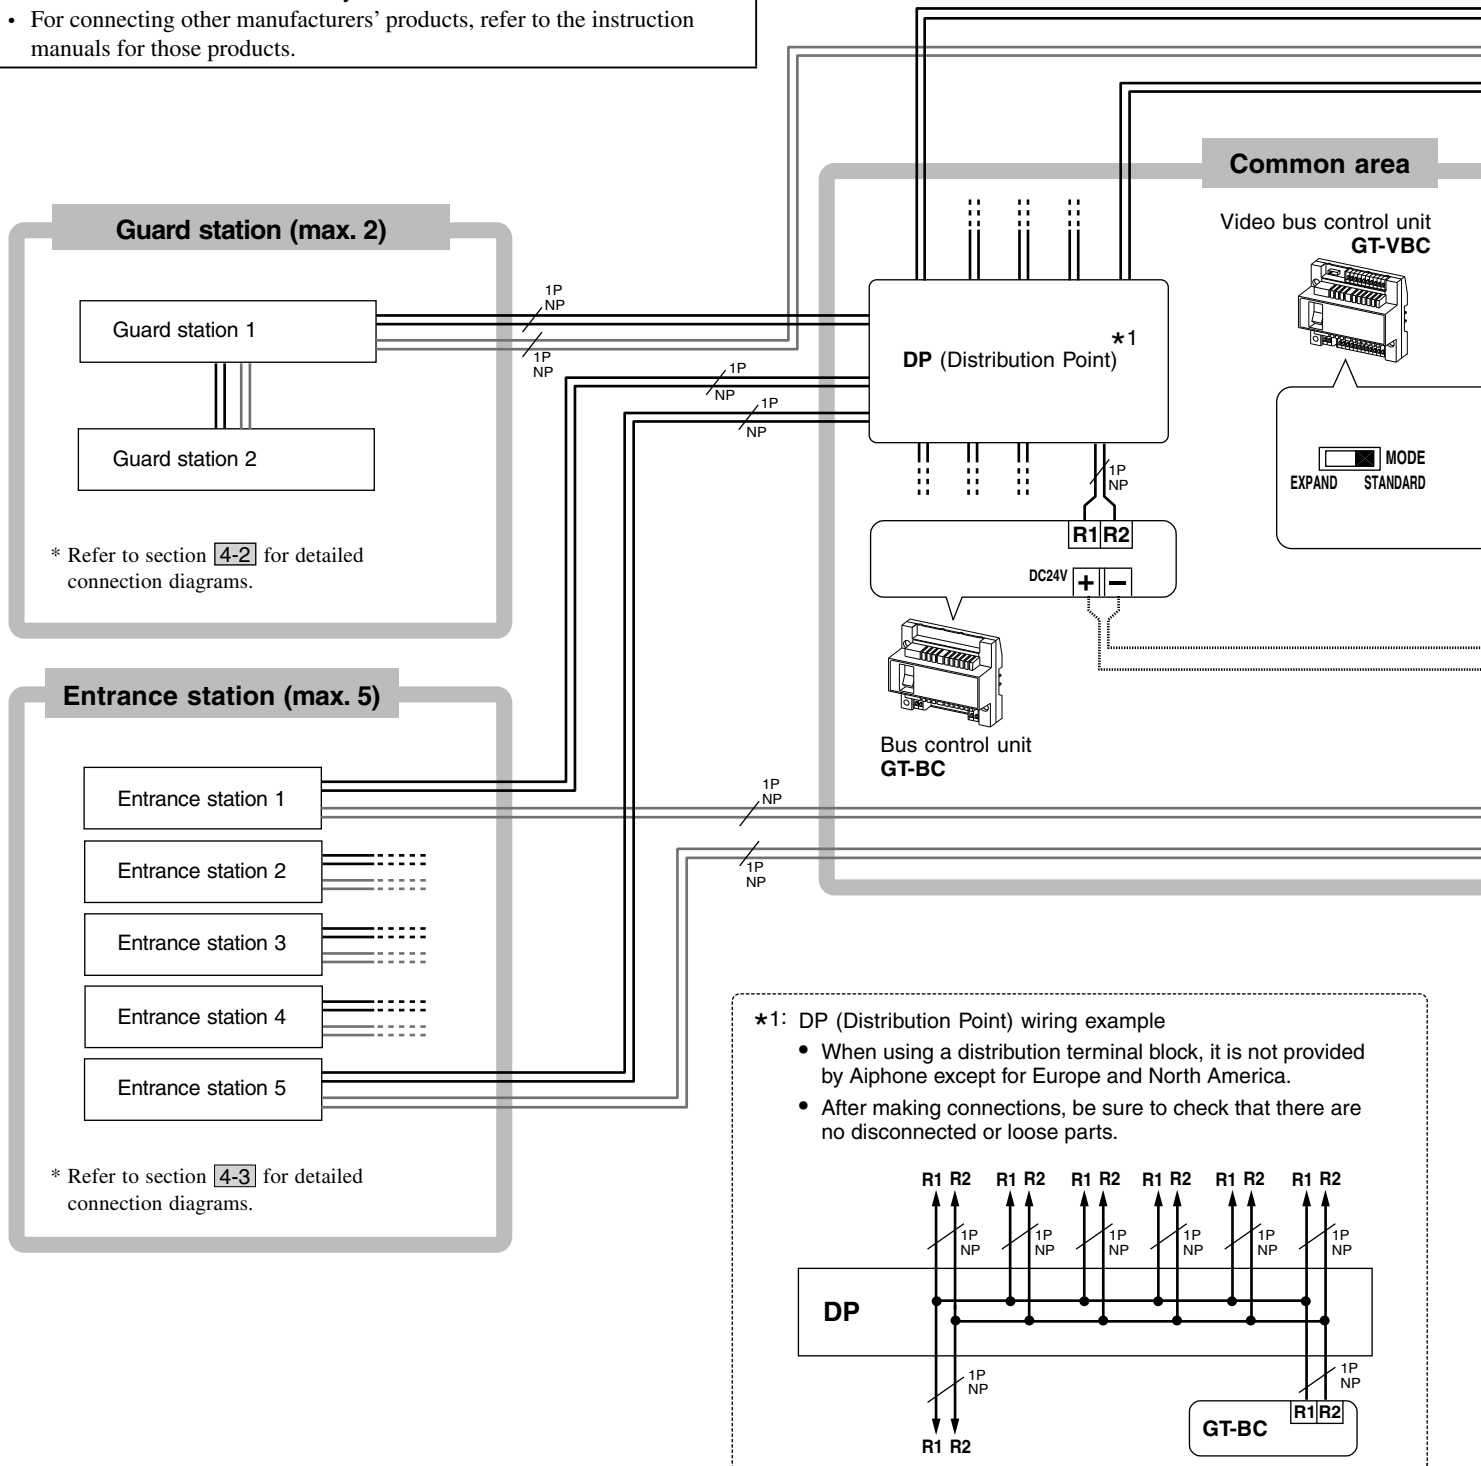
• For connecting other manufacturers' products, refer to the instruction manuals for those products.

Common area

Video bus control unit
GT-VBC

MODE
EXPAND STANDARD

Guard station (max. 2)

Guard station 1

Guard station 2

* Refer to section 4-2 for detailed connection diagrams.

1P NP
1P NP
1P NP
1P NP

DP (Distribution Point) *1

1P NP

R1 R2
DC24V + −

Bus control unit
GT-BC

Entrance station (max. 5)

Entrance station 1
Entrance station 2
Entrance station 3
Entrance station 4
Entrance station 5

* Refer to section 4-3 for detailed connection diagrams.

1P NP
1P NP

*1: DP (Distribution Point) wiring example
• When using a distribution terminal block, it is not provided by Aiphone except for Europe and North America.
• After making connections, be sure to check that there are no disconnected or loose parts.

R1 R2 R1 R2 R1 R2 R1 R2 R1 R2 R1 R2
1P NP 1P NP 1P NP 1P NP 1P NP 1P NP

DP

1P NP
1P NP

R1 R2

GT-BC R1 R2